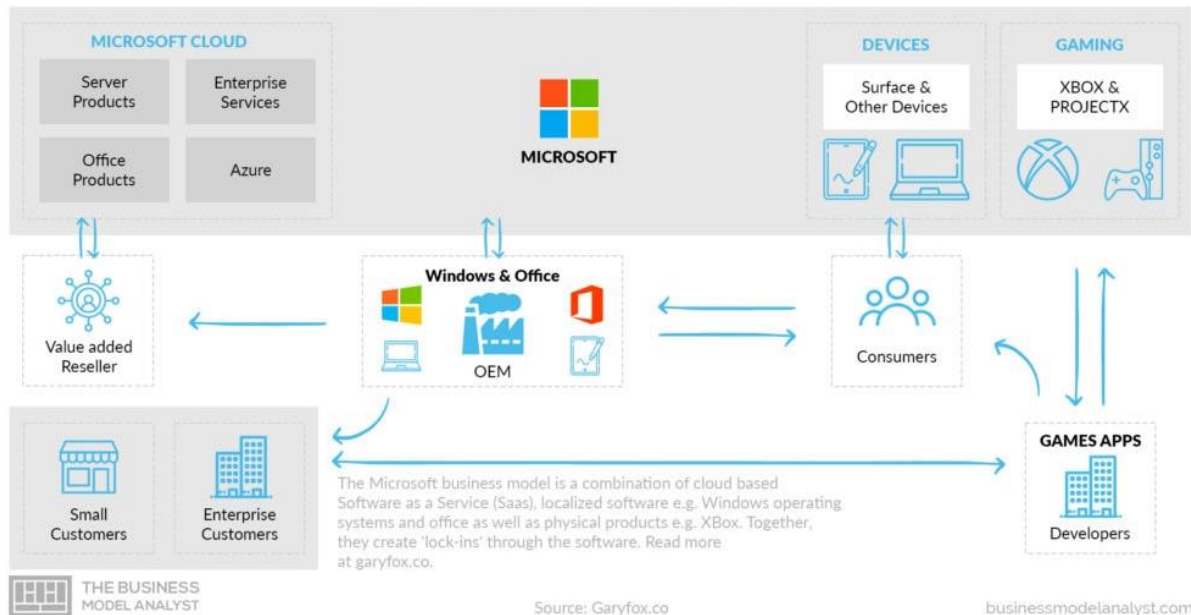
MICROSOFT CLOUD

Server Products

Enterprise Services

Office Products

Azure

MICROSOFT

DEVICES

Surface & Other Devices

GAMING

XBOX & PROJECTX

Value added Reseller

Windows & Office

OEM

Consumers

Small Customers

Enterprise Customers

The Microsoft business model is a combination of cloud based Software as a Service (Saas), localized software e.g. Windows operating systems and office as well as physical products e.g. XBox. Together, they create 'lock-ins' through the software. Read more at garyfox.co.

GAMES APPS

Developers

THE BUSINESS MODEL ANALYST

Source: Garyfox.co

businessmodelanalyst.com